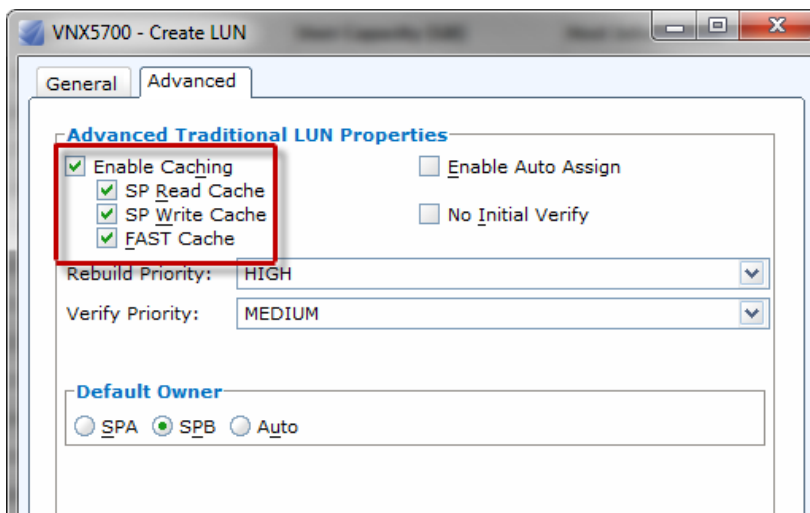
VNX5700 - Create LUN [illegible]

General | Advanced

Advanced Traditional LUN Properties

Enable Caching
SP Read Cache
SP Write Cache
FAST Cache

Enable Auto Assign

No Initial Verify

Rebuild Priority: HIGH

Verify Priority: MEDIUM

Default Owner

SPA SPB Auto